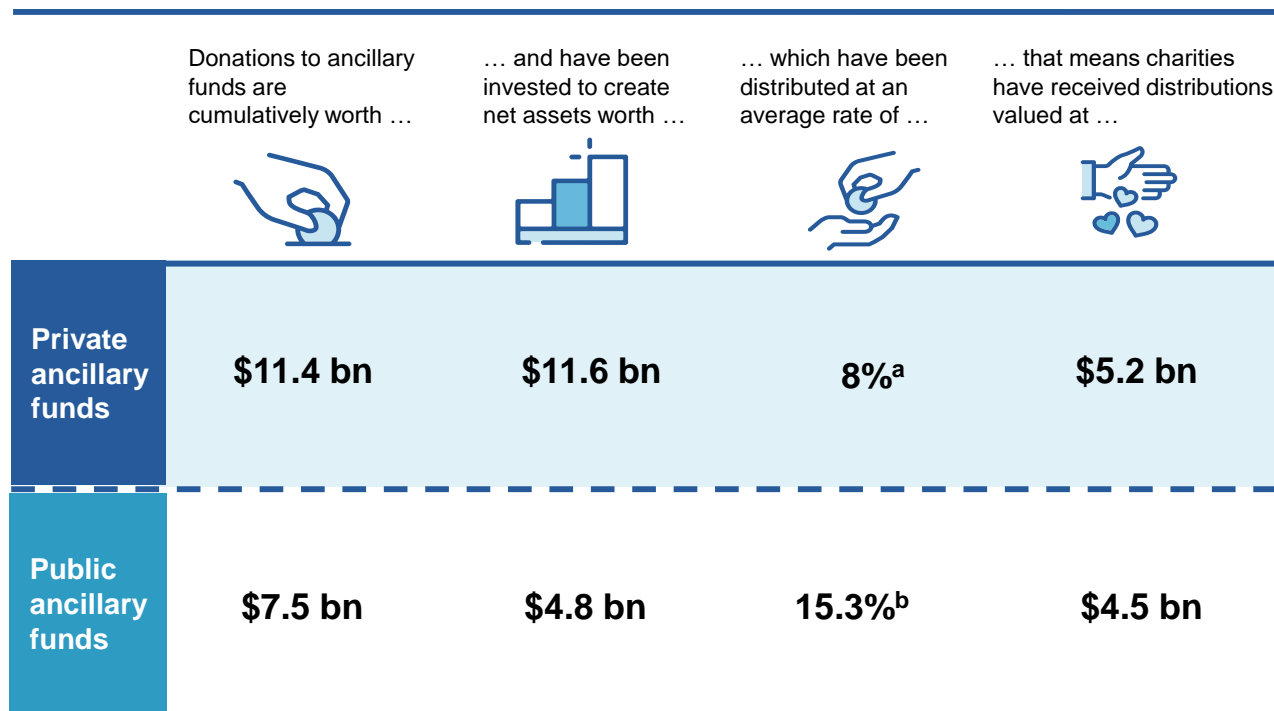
|  | Donations to ancillary funds are cumulatively worth … | … and have been invested to create net assets worth … | … which have been distributed at an average rate of … | … that means charities have received distributions valued at … |
|---|---|---|---|---|
| Private ancillary funds | \$11.4 bn | \$11.6 bn | 8%$^a$ | \$5.2 bn |
| Public ancillary funds | \$7.5 bn | \$4.8 bn | 15.3%$^b$ | \$4.5 bn |